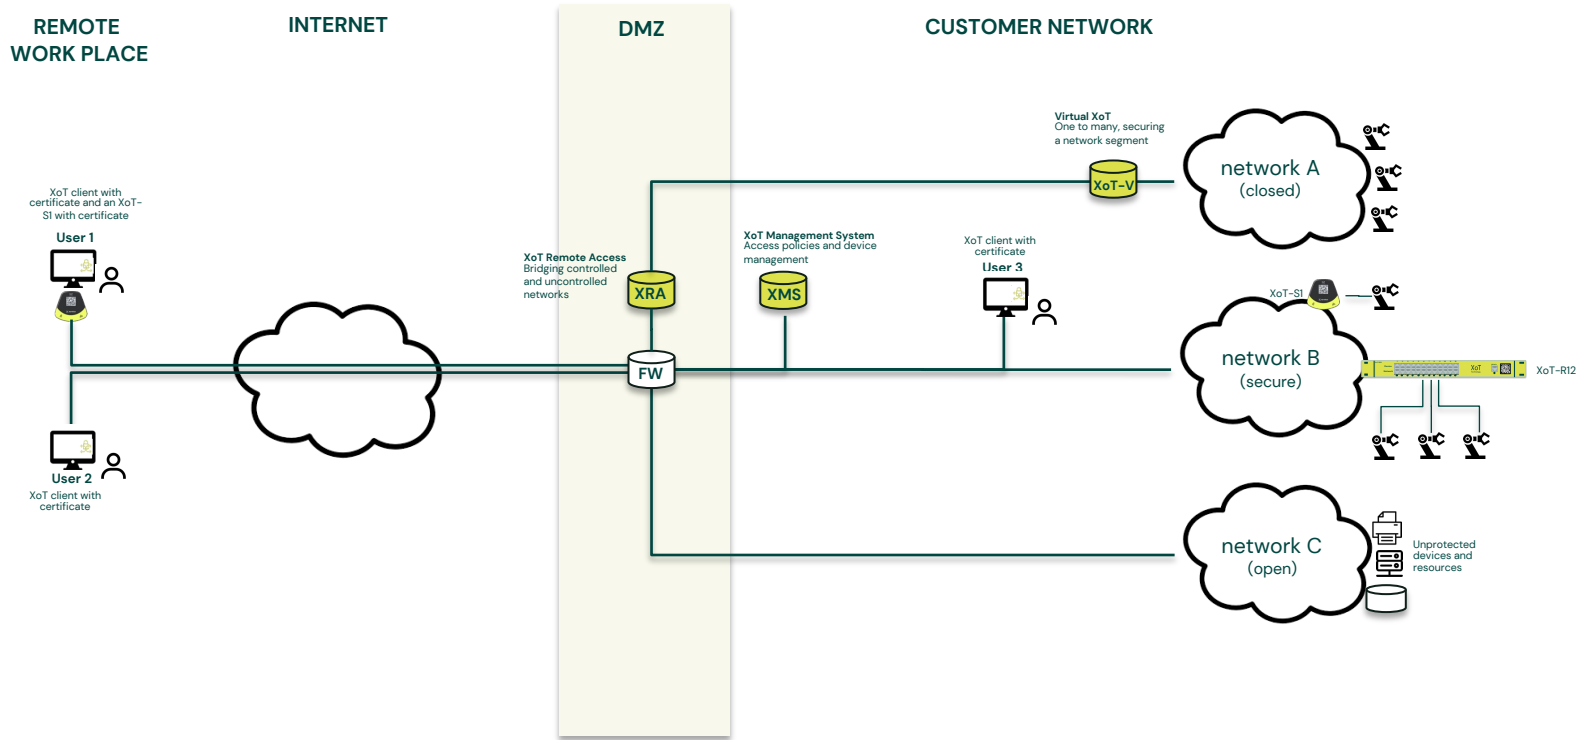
REMOTE WORK PLACE

INTERNET

DMZ

CUSTOMER NETWORK

XoT client with certificate and an XoT-S1 with certificate

User 1

User 2

XoT client with certificate

XoT Remote Access
Bridging controlled and uncontrolled networks

XRA

FW

XoT Management System
Access policies and device management

XMS

Virtual XoT
One to many, securing a network segment

XoT-V

XoT client with certificate

User 3

network A
(closed)

XoT-S1

network B
(secure)

XoT-R12

network C
(open)

Unprotected devices and resources